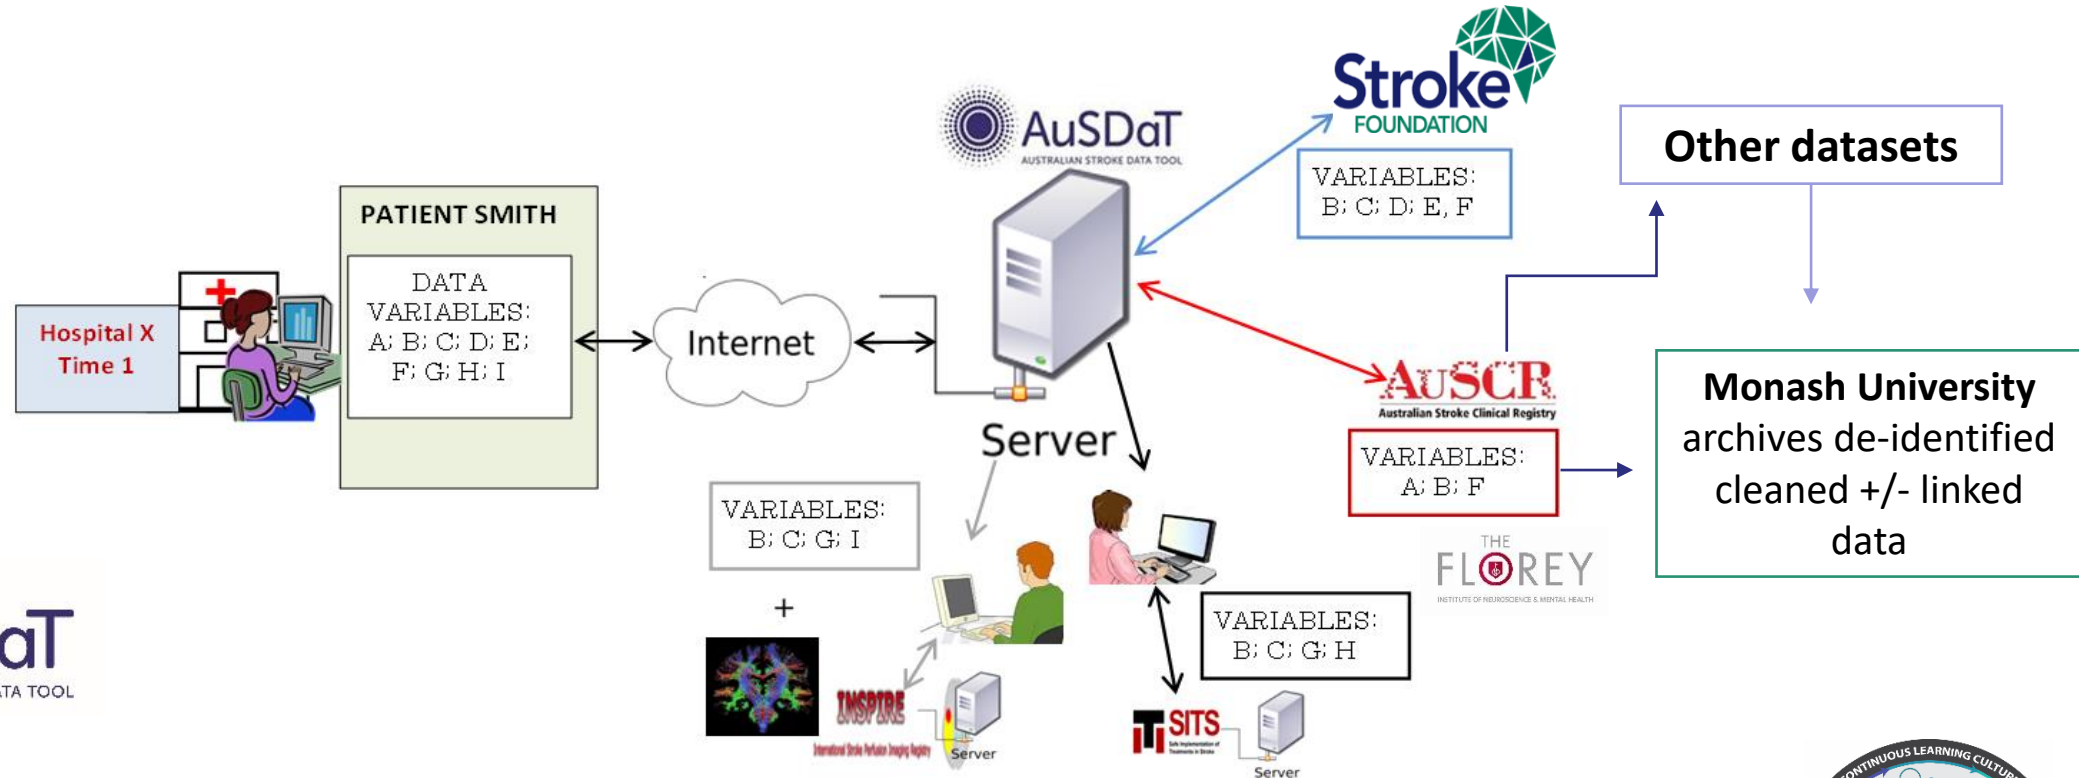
Stroke FOUNDATION

AuSDaT AUSTRALIAN STROKE DATA TOOL

Other datasets

VARIABLES: B; C; D; E, F

PATIENT SMITH

DATA VARIABLES: A; B; C; D; E; F; G; H; I

Hospital X Time 1

Internet

Server

AuSCR Australian Stroke Clinical Registry

VARIABLES: A; B; F

Monash University archives de-identified cleaned +/- linked data

VARIABLES: B; C; G; I

+

THE FLOREY INSTITUTE OF NEUROSCIENCE & MENTAL HEALTH

VARIABLES: B; C; G; H

INSPIRE

International Stroke Perfusion Imaging Registry

Server

SITS

Server

aT

TA TOOL

CONTINUOUS LEARNING CULTURE